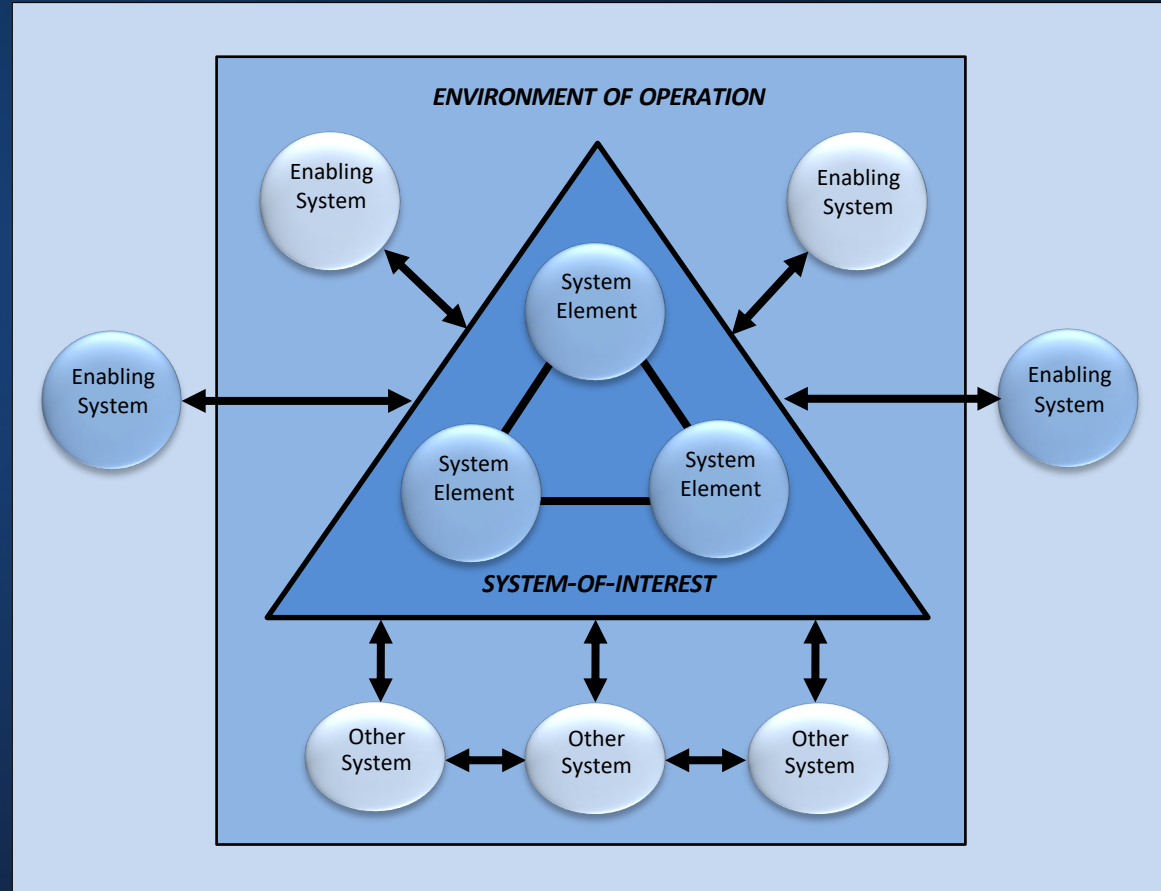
ENVIRONMENT OF OPERATION

Enabling System

Enabling System

System Element

Enabling System

Enabling System

System Element

System Element

SYSTEM-OF-INTEREST

Other System

Other System

Other System